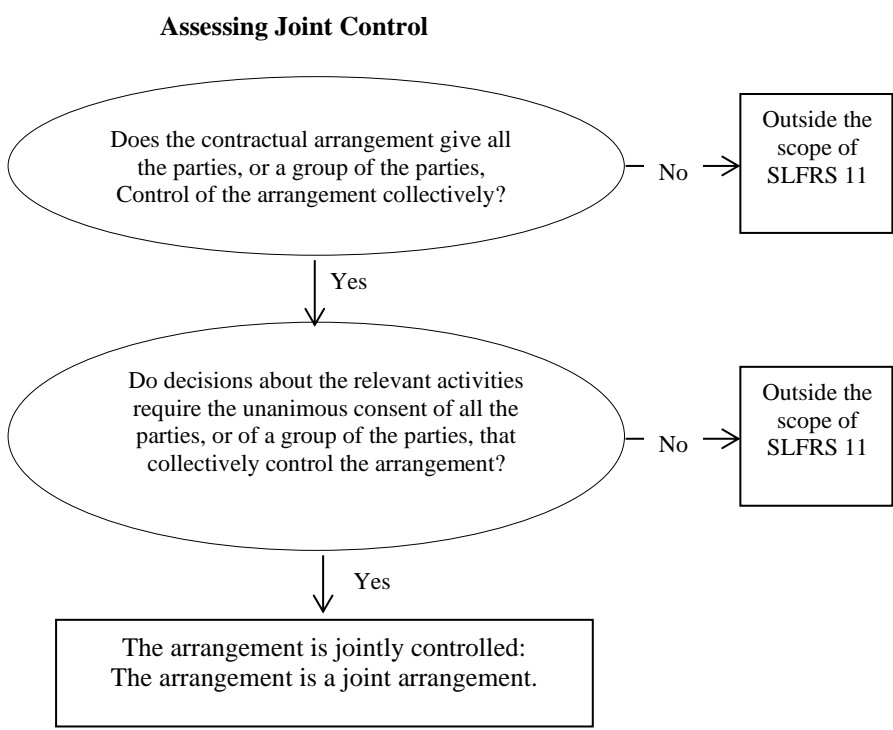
**Assessing Joint Control**

Does the contractual arrangement give all the parties, or a group of the parties, Control of the arrangement collectively?

No

Outside the scope of SLFRS 11

Yes

Do decisions about the relevant activities require the unanimous consent of all the parties, or of a group of the parties, that collectively control the arrangement?

No

Outside the scope of SLFRS 11

Yes

The arrangement is jointly controlled: The arrangement is a joint arrangement.